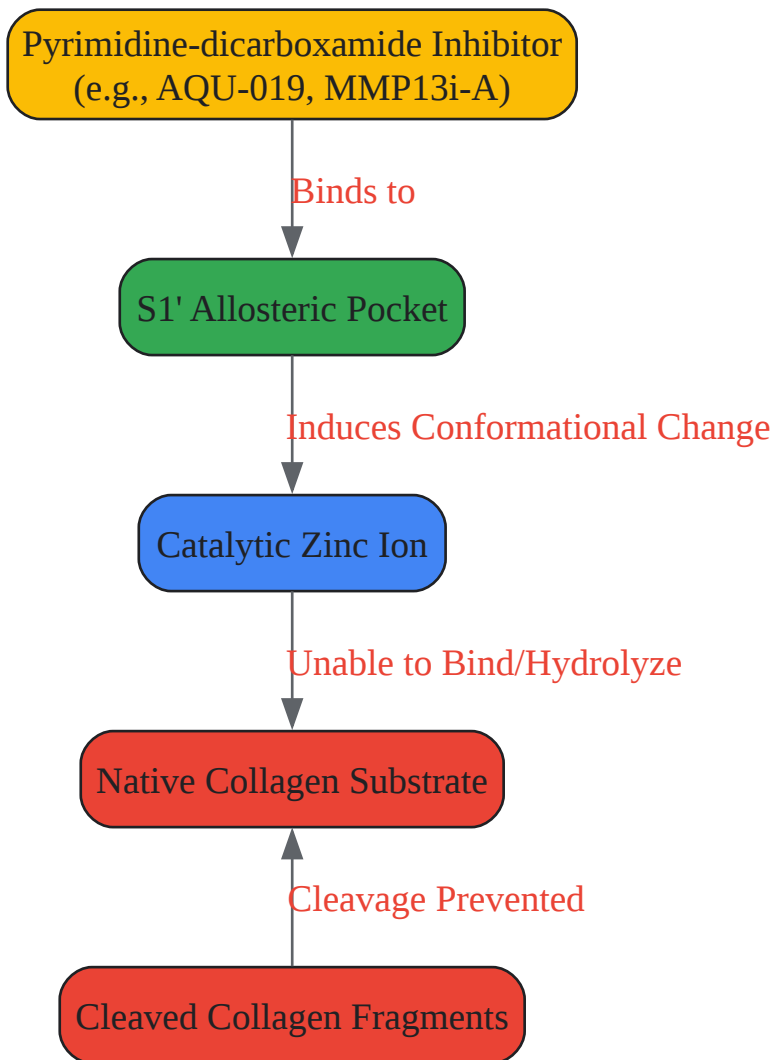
Pyrimidine-dicarboxamide Inhibitor
(e.g., AQU-019, MMP13i-A)

Binds to

S1' Allosteric Pocket

Induces Conformational Change

Catalytic Zinc Ion

Unable to Bind/Hydrolyze

Native Collagen Substrate

Cleavage Prevented

Cleaved Collagen Fragments